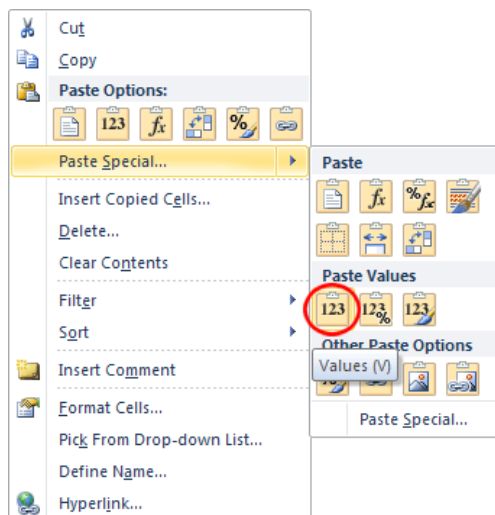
Cut
Copy
Paste Options:
123 $fx$ %
Paste Special...
Insert Copied Cells...
Delete...
Clear Contents
Filter
Sort
Insert Comment
Format Cells...
Pick From Drop-down List...
Define Name...
Hyperlink...

Paste
$fx$ %$fx$
Paste Values
123 123% 123
Other Paste Options
Values (V)
Paste Special...